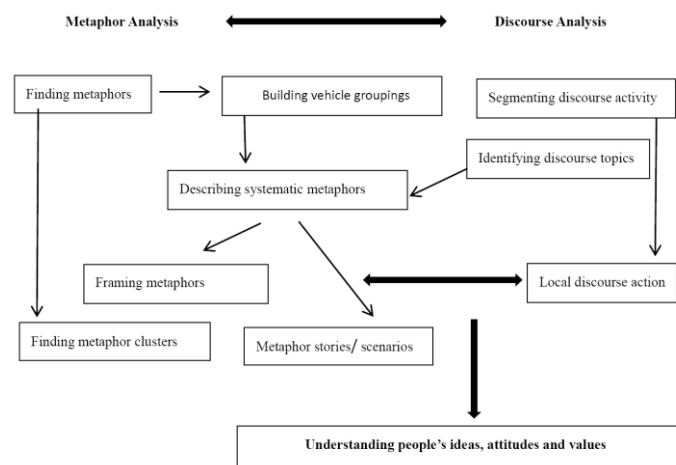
Metaphor Analysis

Discourse Analysis

Finding metaphors

Building vehicle groupings

Segmenting discourse activity

Identifying discourse topics

Describing systematic metaphors

Framing metaphors

Local discourse action

Finding metaphor clusters

Metaphor stories/ scenarios

Understanding people's ideas, attitudes and values